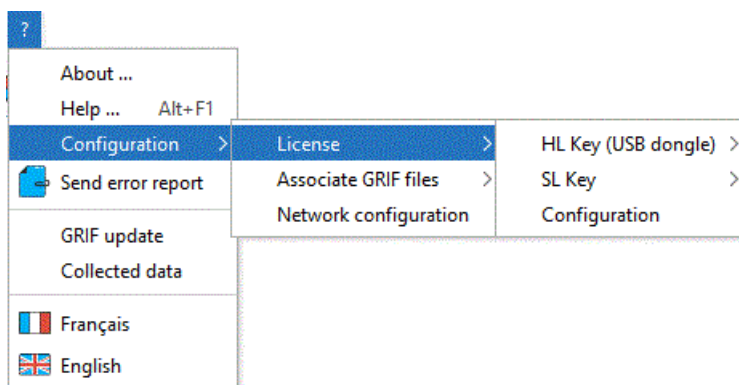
?

About ...
Help ... Alt+F1
Configuration >
Send error report
GRIF update
Collected data
Français
English

License >
Associate GRIF files >
Network configuration

HL Key (USB dongle) >
SL Key >
Configuration